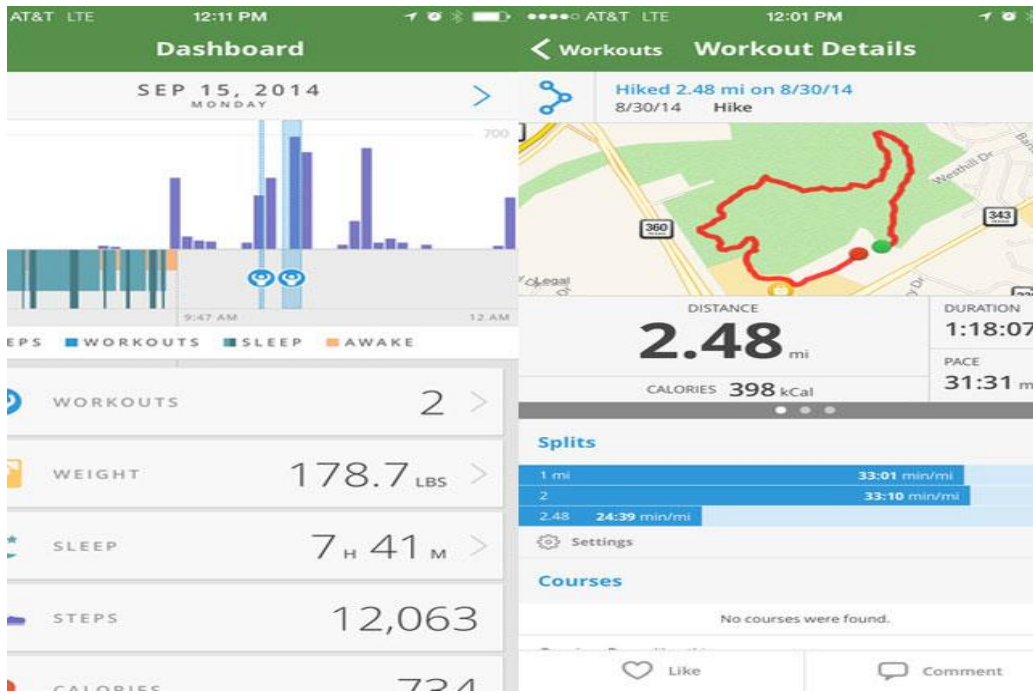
AT&T LTE 12:11 PM

Dashboard

SEP 15, 2014
MONDAY

700

9:47 AM 12 AM

EPS WORKOUTS SLEEP AWAKE

WORKOUTS 2

WEIGHT 178.7 LBS

SLEEP 7 H 41 M

STEPS 12,063

CALORIES 724

●●●●○ AT&T LTE 12:01 PM

Workouts Workout Details

Hiked 2.48 mi on 8/30/14
8/30/14 Hike

Westhill Dr

360

343

Legal

DISTANCE
2.48 mi

CALORIES 398 kCal

DURATION
1:18:07

PACE
31:31 m

Splits

| | |
|---|---|
| 1 mi | 33:01 min/mi |
| 2 | 33:10 min/mi |
| 2.48 | 24:39 min/mi |

Settings

Courses

No courses were found.

Like

Comment